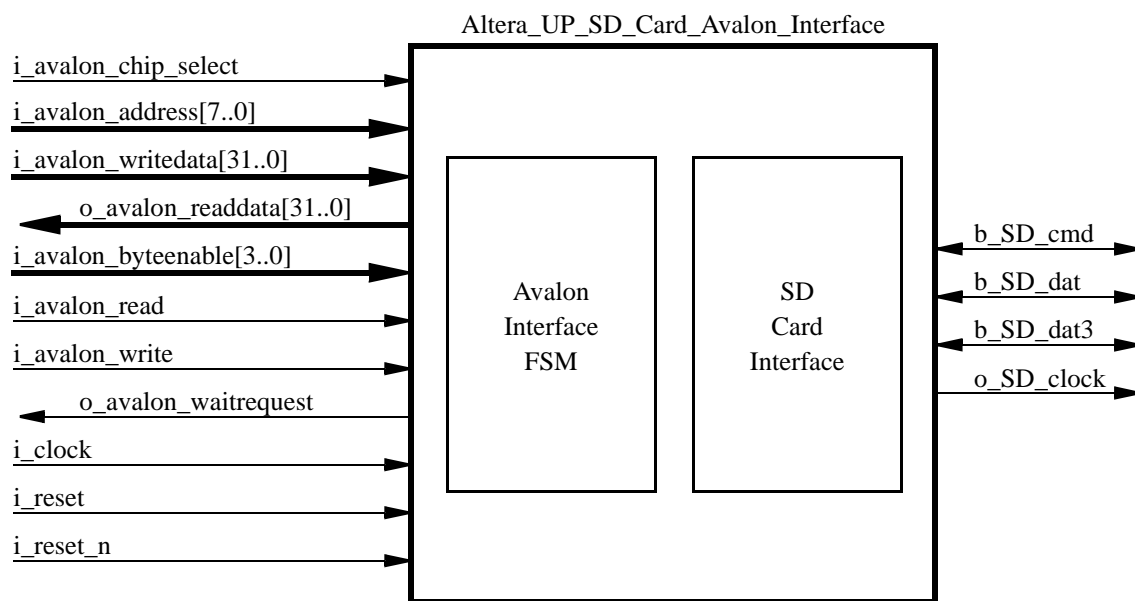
Altera_UP_SD_Card_Avalon_Interface

i_avalon_chip_select
i_avalon_address[7..0]
i_avalon_writedata[31..0]
o_avalon_readdata[31..0]
i_avalon_byteenable[3..0]
i_avalon_read
i_avalon_write
o_avalon_waitrequest
i_clock
i_reset
i_reset_n

Avalon Interface FSM

SD Card Interface

b_SD_cmd
b_SD_dat
b_SD_dat3
o_SD_clock